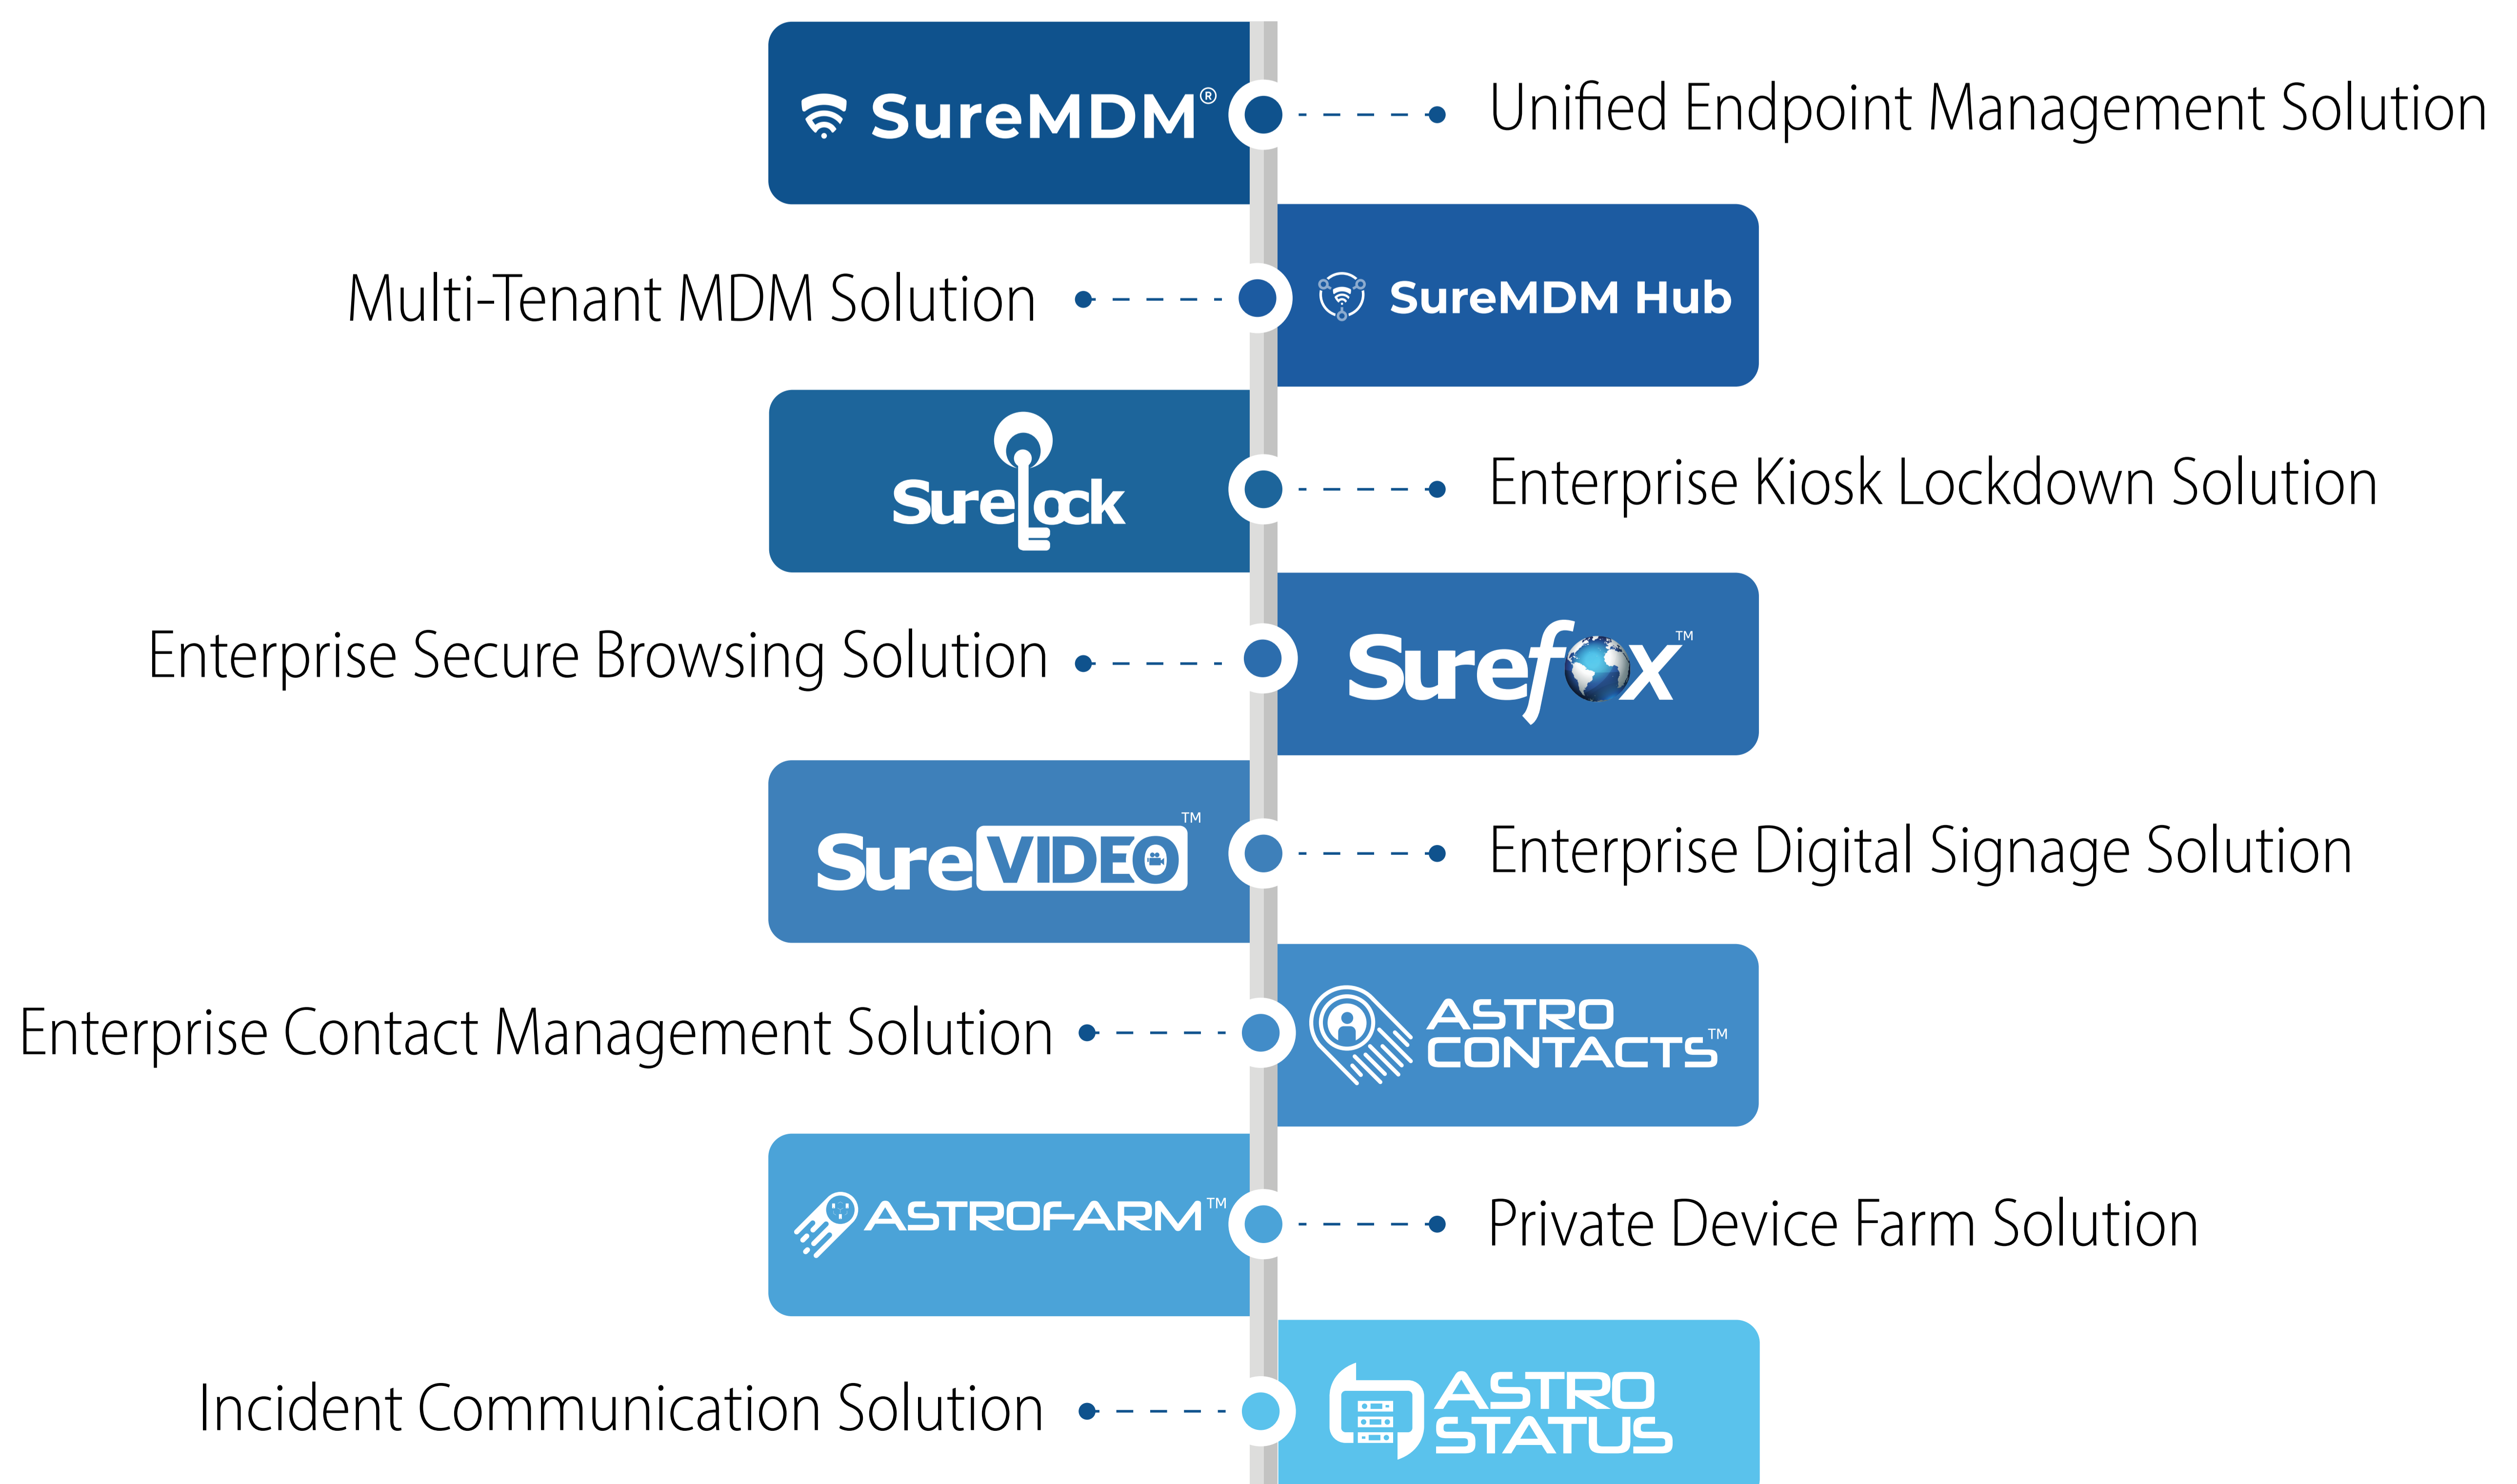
SureMDM®

Unified Endpoint Management Solution

Multi-Tenant MDM Solution

SureMDM Hub

SureLock

Enterprise Kiosk Lockdown Solution

Enterprise Secure Browsing Solution

Surefox™

SureVIDEO™

Enterprise Digital Signage Solution

Enterprise Contact Management Solution

ASTRO CONTACTS™

ASTROFARM™

Private Device Farm Solution

Incident Communication Solution

ASTRO STATUS